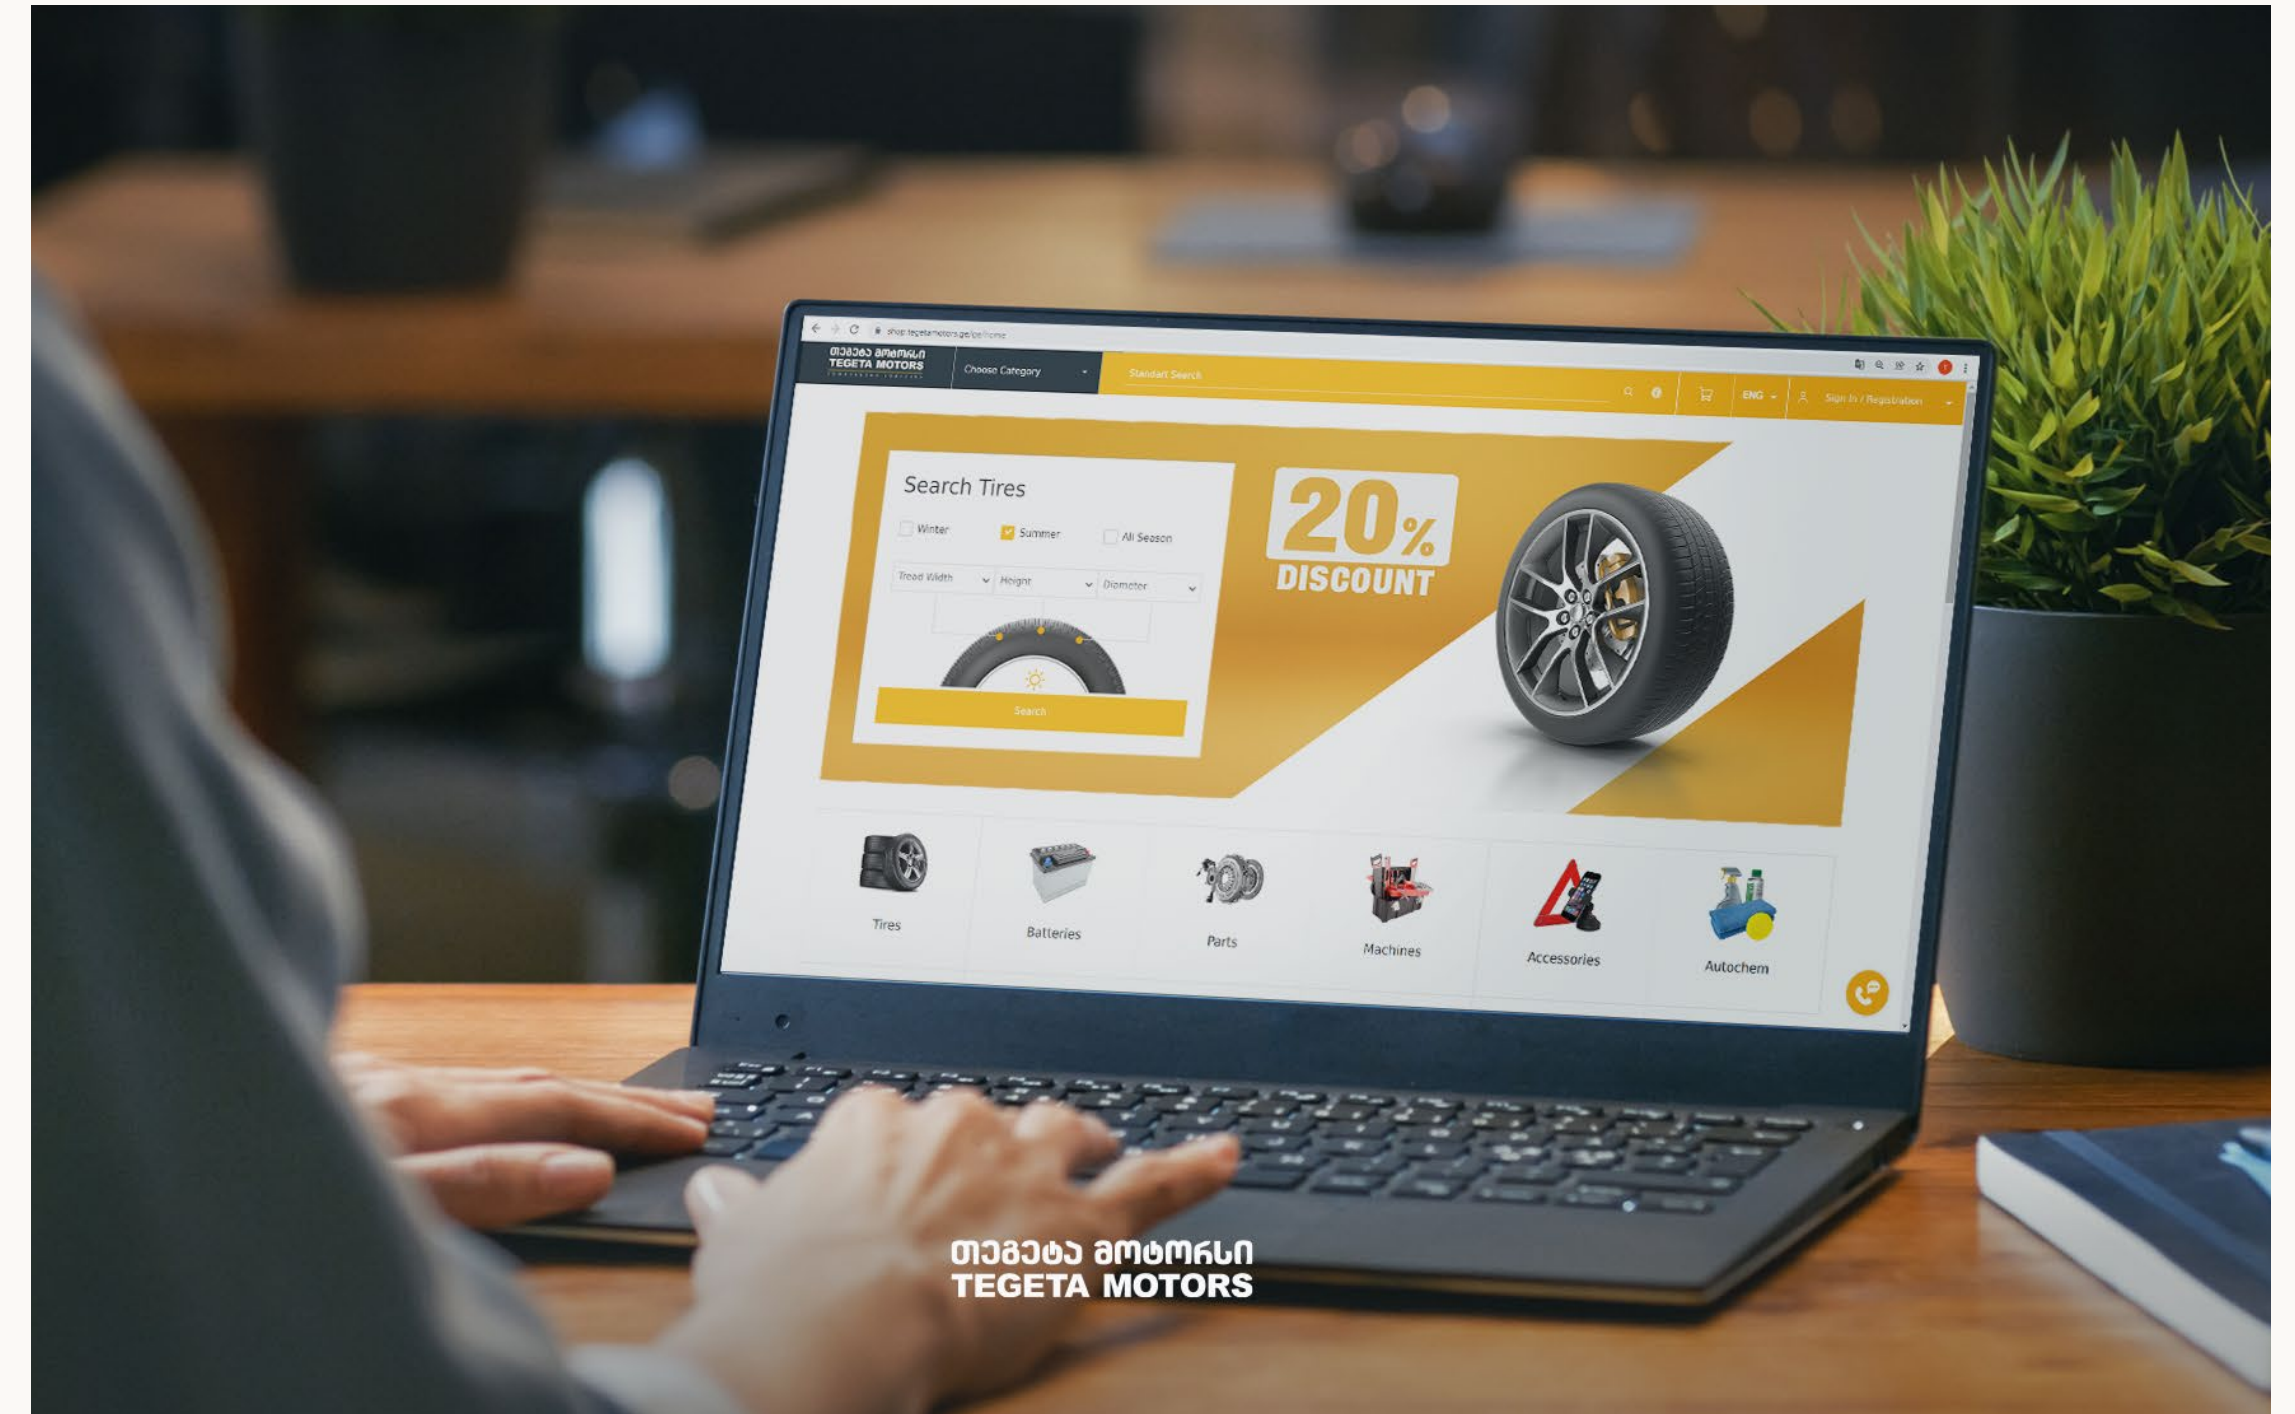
shop.tegetamotors.ge/ge/home

თეგეტა მოტორსი
TEGETA MOTORS

Choose Category

Standart Search

ENG

Sign In / Registration

Search Tires

Winter

Summer

All Season

Tread Width

Height

Diameter

Search

20%
DISCOUNT

Tires

Batteries

Parts

Machines

Accessories

Autochem

თეგეტა მოტორსი
TEGETA MOTORS